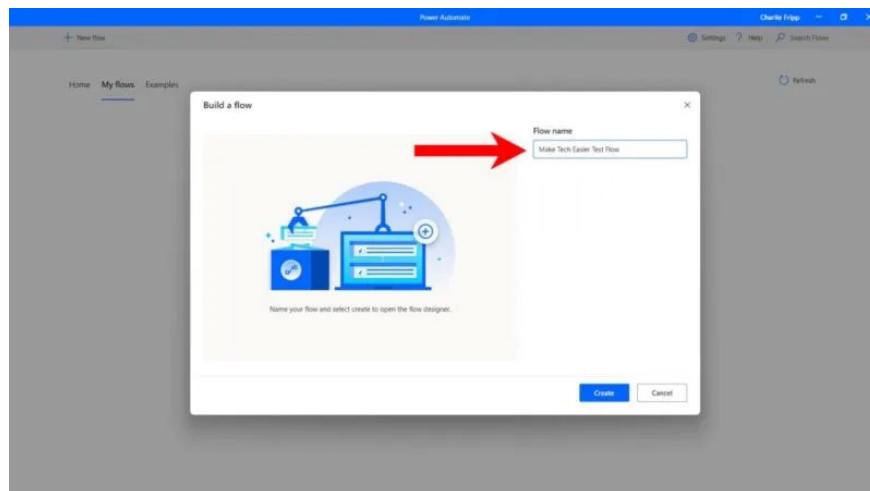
Power Automate

Charlie Fripp

+ New flow

Settings ? Help Search Flows

Home My flows Examples

Refresh

Build a flow

Flow name

Make Tech Easier Test Flow

Name your flow and select create to open the flow designer.

Create Cancel